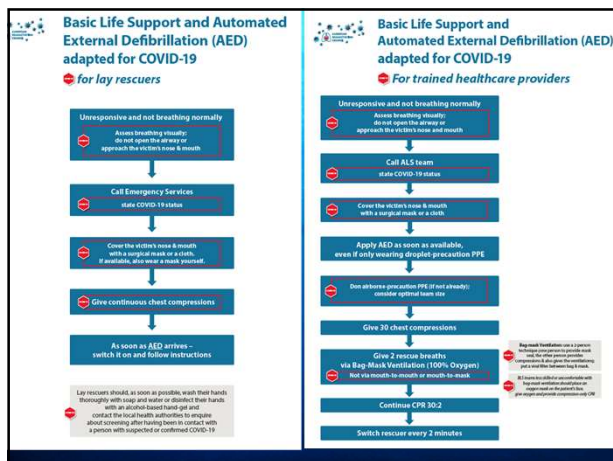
Basic Life Support and Automated External Defibrillation (AED) adapted for COVID-19

for lay rescuers

Unresponsive and not breathing normally

Assess breathing visually: do not open the airway or approach the victim's nose & mouth

Call Emergency Services

state COVID-19 status

Cover the victim's nose & mouth with a surgical mask or a cloth. If available, also wear a mask yourself.

Give continuous chest compressions

As soon as AED arrives – switch it on and follow instructions

Lay rescuers should, as soon as possible, wash their hands thoroughly with soap and water or disinfect their hands with an alcohol-based hand-gel and contact the local health authorities to enquire about screening after having been in contact with a person with suspected or confirmed COVID-19

Basic Life Support and Automated External Defibrillation (AED) adapted for COVID-19

For trained healthcare providers

Unresponsive and not breathing normally

Assess breathing visually: do not open the airway or approach the victim's nose and mouth

Call ALS team

state COVID-19 status

Cover the victim's nose & mouth with a surgical mask or a cloth

Apply AED as soon as available, even if only wearing droplet-precaution PPE

Don airborne-precaution PPE (if not already); consider optimal team size

Give 30 chest compressions

Give 2 rescue breaths via Bag-Mask Ventilation (100% Oxygen)

Not via mouth-to-mouth or mouth-to-mask

Bag-mask Ventilation: use a 2-person technique (one person to provide mask seal, the other person provides compressions & also gives the ventilation); put a viral filter between bag & mask.

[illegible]

Continue CPR 30:2

Switch rescuer every 2 minutes